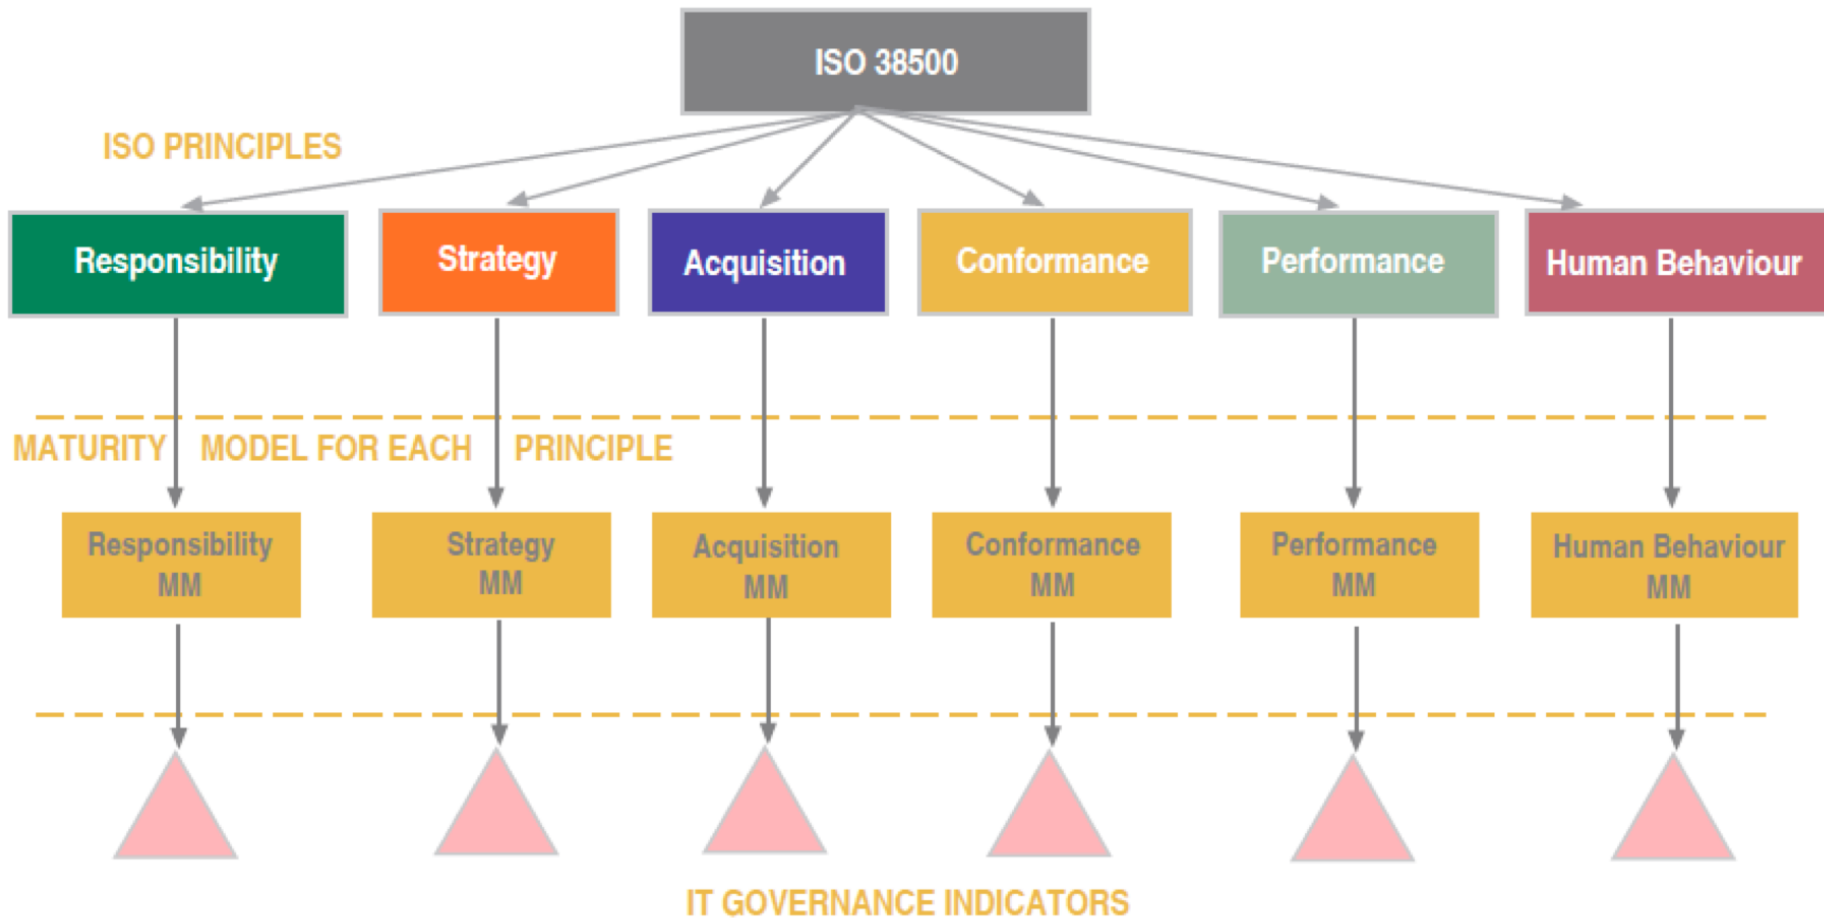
ISO 38500

ISO PRINCIPLES

Responsibility

Strategy

Acquisition

Conformance

Performance

Human Behaviour

MATURITY MODEL FOR EACH PRINCIPLE

Responsibility MM

Strategy MM

Acquisition MM

Conformance MM

Performance MM

Human Behaviour MM

IT GOVERNANCE INDICATORS